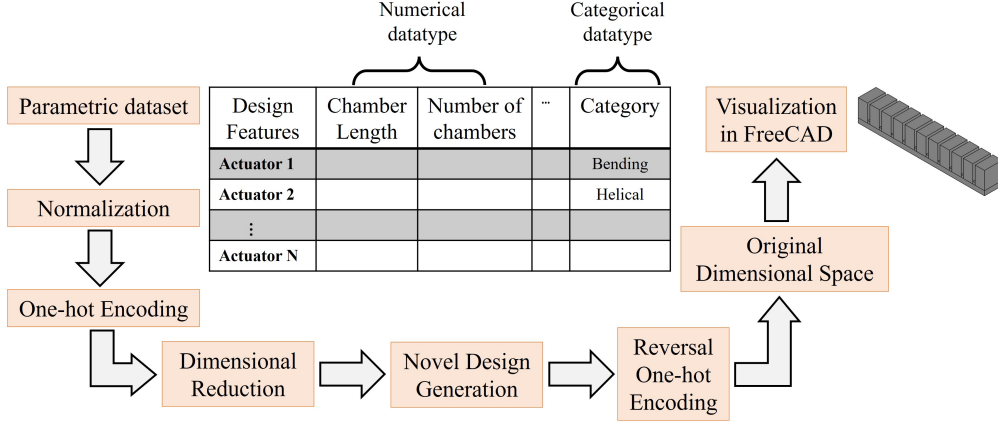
Numerical datatype

Categorical datatype

Parametric dataset

| Design Features | Chamber Length | Number of chambers | ... | Category |
|---|---|---|---|---|
| **Actuator 1** | | | | Bending |
| **Actuator 2** | | | | Helical |
| ⋮ | | | | |
| **Actuator N** | | | | |

Visualization in FreeCAD

Normalization

One-hot Encoding

Original Dimensional Space

Dimensional Reduction

Novel Design Generation

Reversal One-hot Encoding